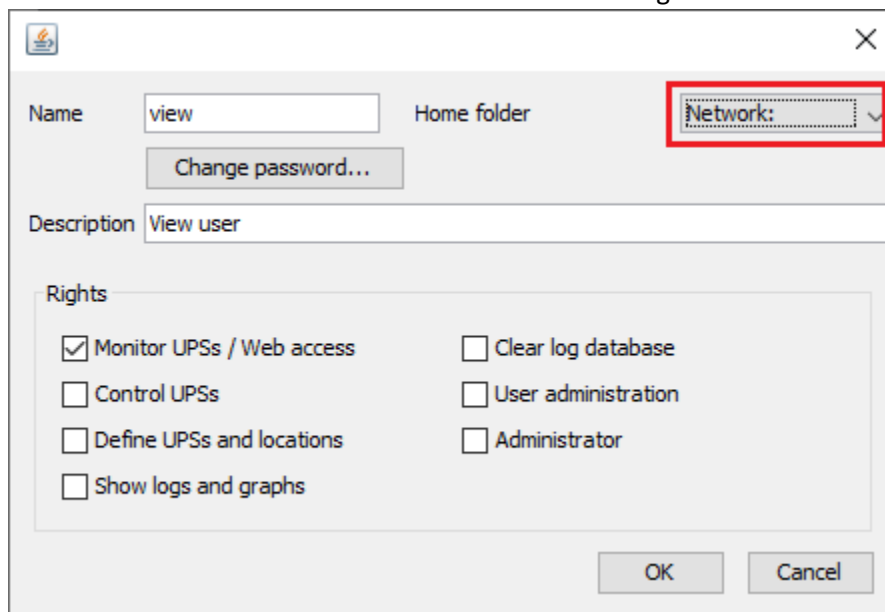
Name view

Change password...

Home folder Network:

Description View user

Rights

Monitor UPSs / Web access

Control UPSs

Define UPSs and locations

Show logs and graphs

Clear log database

User administration

Administrator

OK Cancel